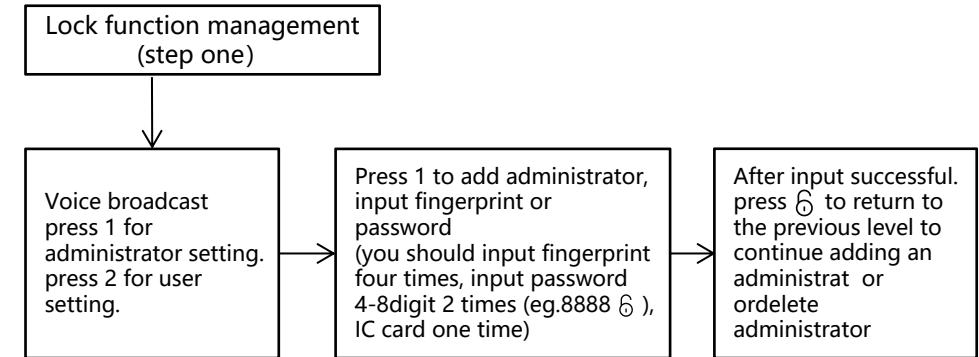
Lock function management (step one)

Voice broadcast press 1 for administrator setting. press 2 for user setting.

Press 1 to add administrator, input fingerprint or password (you should input fingerprint four times, input password 4-8digit 2 times (eg.8888 🔓), IC card one time)

After input successful. press 🔓 to return to the previous level to continue adding an administrat or ordelete administrator